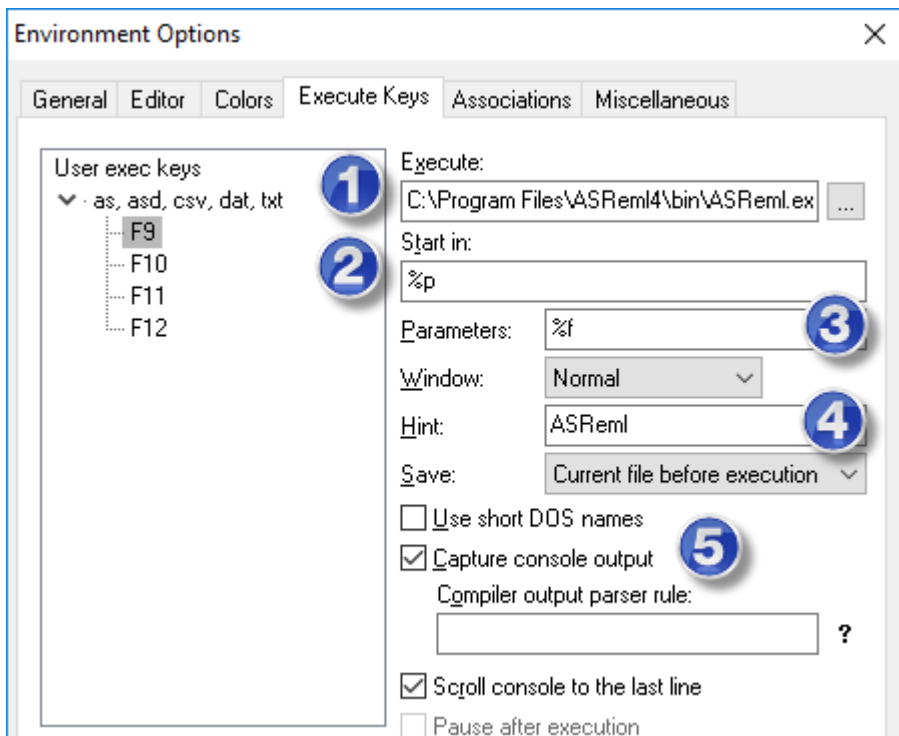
Environment Options

General | Editor | Colors | Execute Keys | Associations | Miscellaneous

User exec keys
as, asd, csv, dat, txt
F9
F10
F11
F12

1
Execute:
C:\Program Files\ASReml4\bin\ASReml.ex ...
2
Start in:
%p
Parameters: %f
3
Window: Normal
Hint: ASReml
4
Save: Current file before execution
Use short DOS names
Capture console output
5
Compiler output parser rule:
?
Scroll console to the last line
Pause after execution